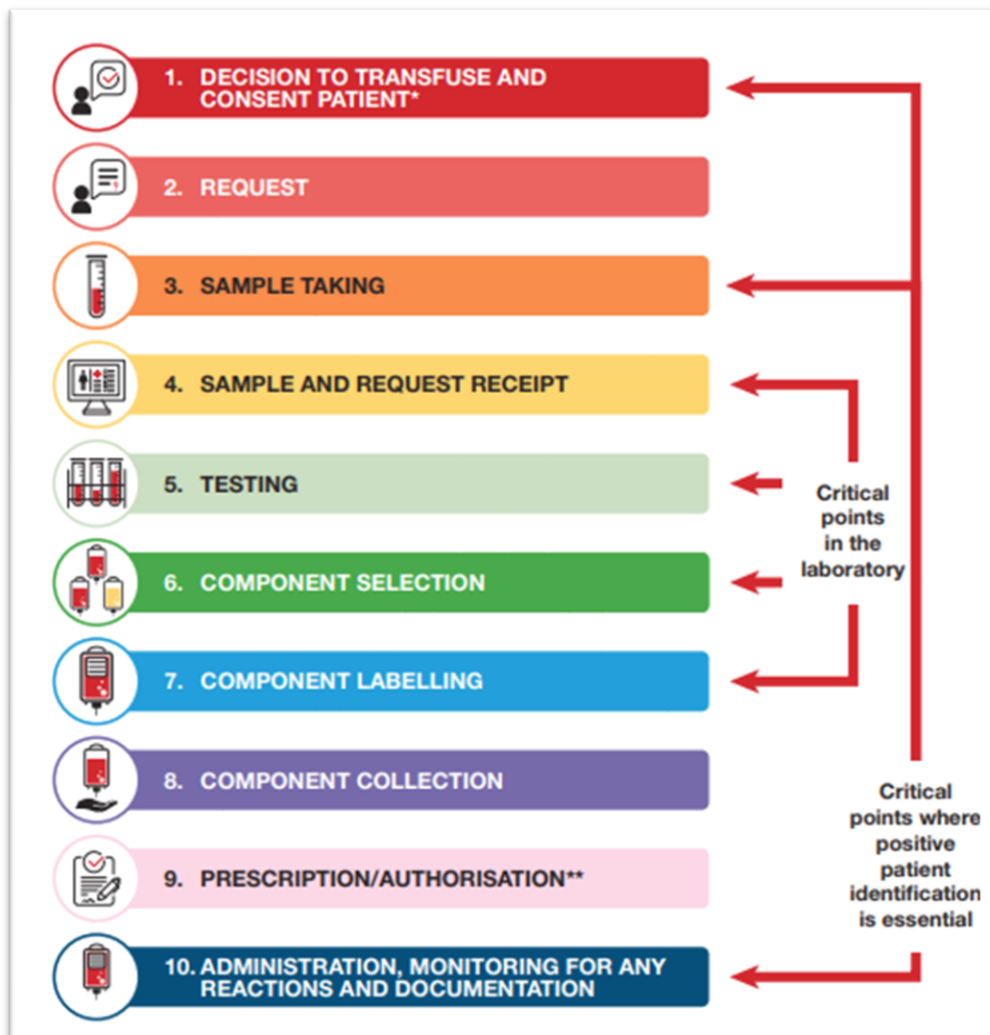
1. DECISION TO TRANSFUSE AND CONSENT PATIENT*

2. REQUEST

3. SAMPLE TAKING

4. SAMPLE AND REQUEST RECEIPT

5. TESTING

6. COMPONENT SELECTION

7. COMPONENT LABELLING

8. COMPONENT COLLECTION

9. PRESCRIPTION/AUTHORISATION**

10. ADMINISTRATION, MONITORING FOR ANY REACTIONS AND DOCUMENTATION

Critical points in the laboratory

Critical points where positive patient identification is essential